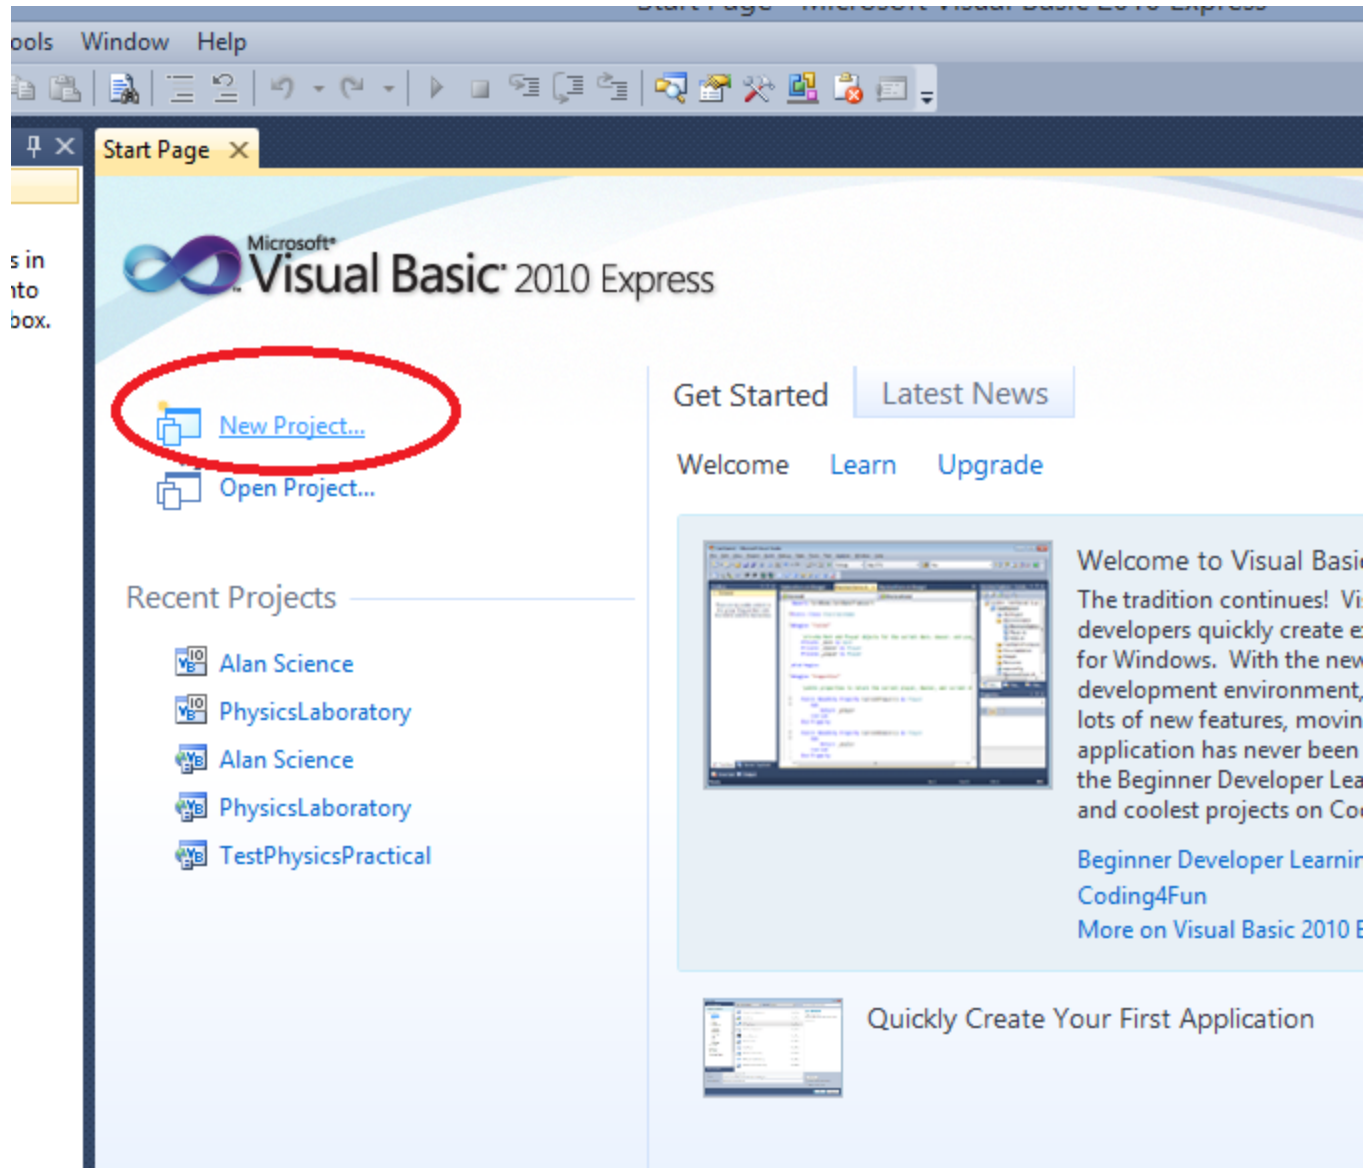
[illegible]

ools Window Help

Start Page ✕

s in
nto
box.

Microsoft® Visual Basic® 2010 Express

New Project...
Open Project...

Recent Projects

Alan Science
PhysicsLaboratory
Alan Science
PhysicsLaboratory
TestPhysicsPractical

Get Started Latest News

Welcome Learn Upgrade

Welcome to Visual Basi
The tradition continues! Vi
developers quickly create e
for Windows. With the new
development environment,
lots of new features, movin
application has never been
the Beginner Developer Lea
and coolest projects on Co

Beginner Developer Learnin
Coding4Fun
More on Visual Basic 2010 E

Quickly Create Your First Application